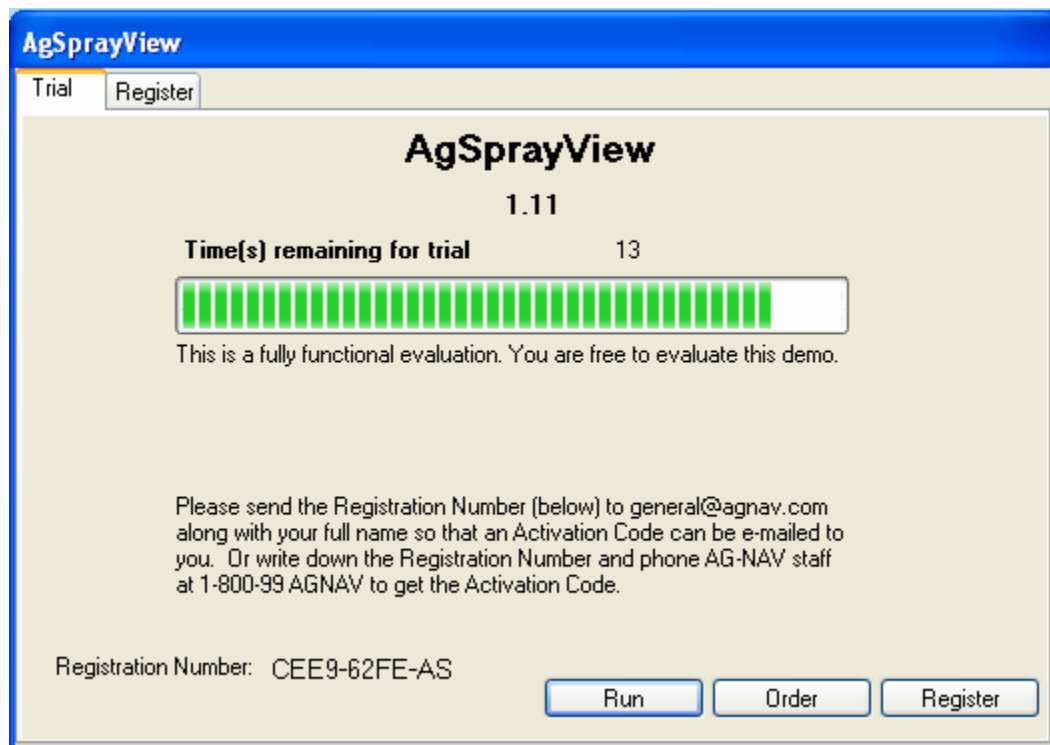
AgSprayView

Trial

Register

AgSprayView

1.11

Time(s) remaining for trial 13

This is a fully functional evaluation. You are free to evaluate this demo.

Please send the Registration Number (below) to general@agnav.com along with your full name so that an Activation Code can be e-mailed to you. Or write down the Registration Number and phone AG-NAV staff at 1-800-99 AGNAV to get the Activation Code.

Registration Number: CEE9-62FE-AS

Run

Order

Register